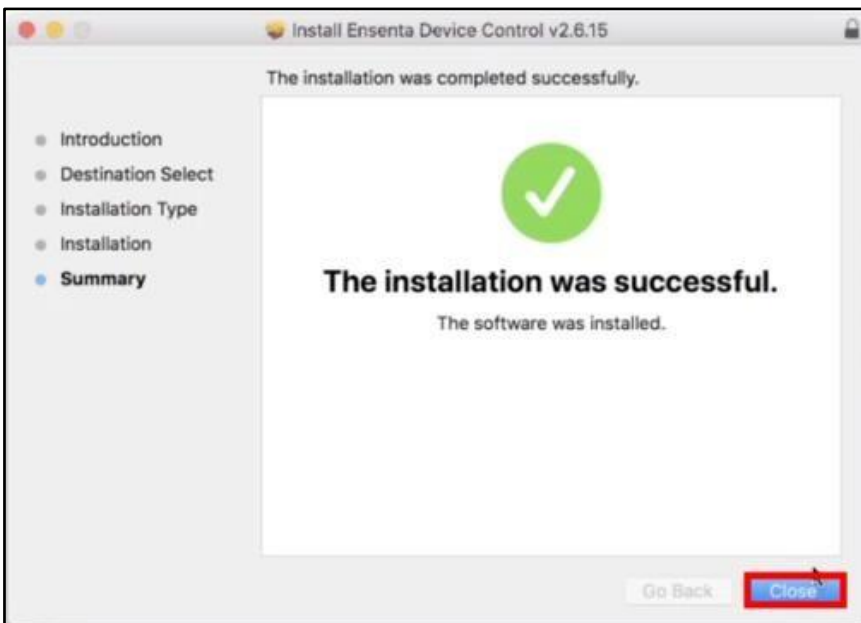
Install Ensenta Device Control v2.6.15

The installation was completed successfully.

Introduction
Destination Select
Installation Type
Installation
Summary

The installation was successful.

The software was installed.

Go Back
Close